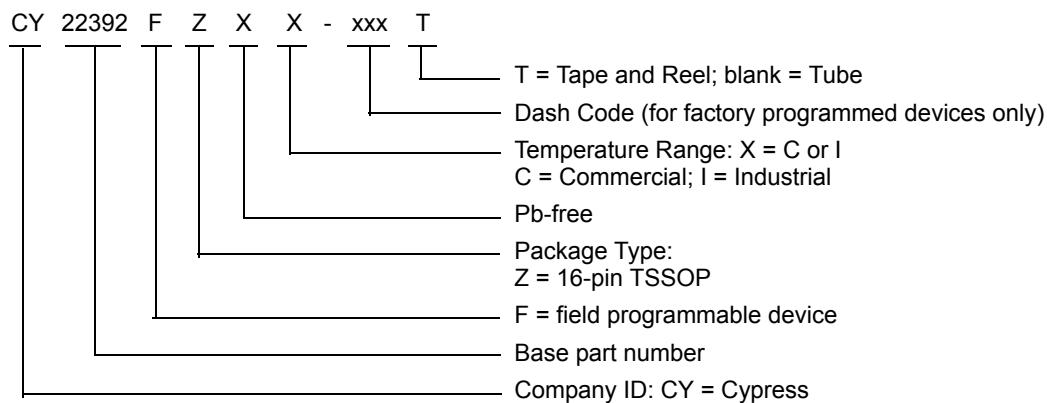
CY 22392 F Z X X - xxx T

T = Tape and Reel; blank = Tube

Dash Code (for factory programmed devices only)

Temperature Range: X = C or I
C = Commercial; I = Industrial

Pb-free

Package Type:
Z = 16-pin TSSOP

F = field programmable device

Base part number

Company ID: CY = Cypress